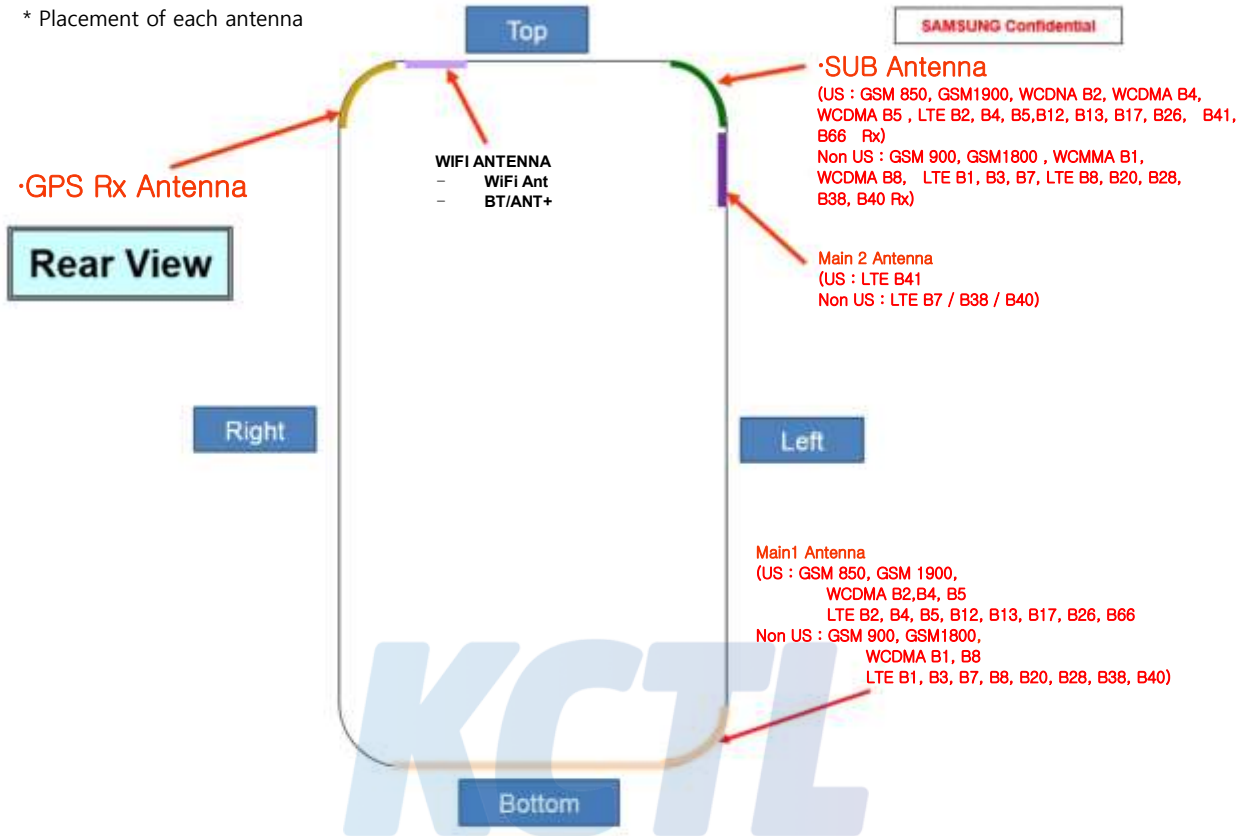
* Placement of each antenna

Top

SAMSUNG Confidential

·SUB Antenna
(US : GSM 850, GSM1900, WCDNA B2, WCDMA B4, WCDMA B5 , LTE B2, B4, B5,B12, B13, B17, B26, B41, B66 Rx)
Non US : GSM 900, GSM1800 , WCMMA B1, WCDMA B8, LTE B1, B3, B7, LTE B8, B20, B28, B38, B40 Rx)

WIFI ANTENNA
– WiFi Ant
– BT/ANT+

·GPS Rx Antenna

Rear View

Main 2 Antenna
(US : LTE B41
Non US : LTE B7 / B38 / B40)

Right

Left

Main1 Antenna
(US : GSM 850, GSM 1900,
WCDMA B2,B4, B5
LTE B2, B4, B5, B12, B13, B17, B26, B66
Non US : GSM 900, GSM1800,
WCDMA B1, B8
LTE B1, B3, B7, B8, B20, B28, B38, B40)

KCTL

Bottom